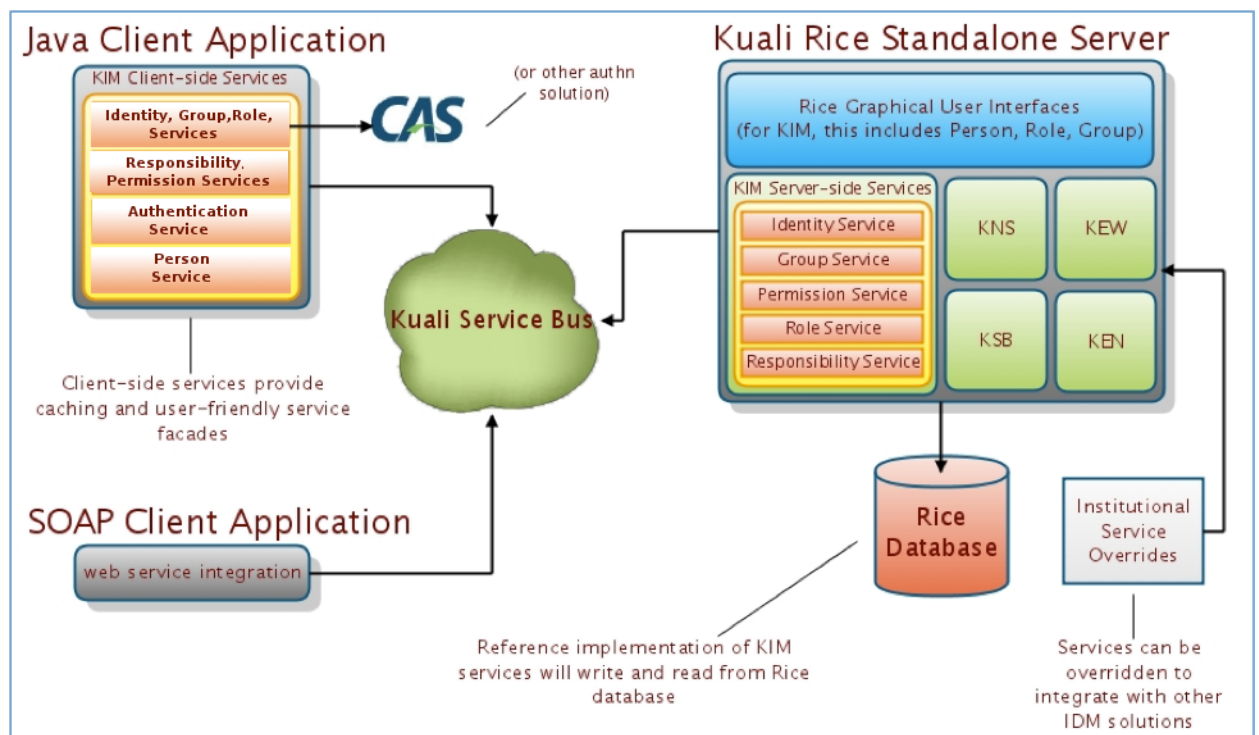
Java Client Application

KIM Client-side Services

Identity, Group,Role, Services

Responsibility, Permission Services

Authentication Service

Person Service

CAS

(or other authn solution)

Client-side services provide caching and user-friendly service facades

Kuali Service Bus

Kuali Rice Standalone Server

Rice Graphical User Interfaces (for KIM, this includes Person, Role, Group)

KIM Server-side Services

Identity Service

Group Service

Permission Service

Role Service

Responsibility Service

KNS

KEW

KSB

KEN

SOAP Client Application

web service integration

Rice Database

Institutional Service Overrides

Reference implementation of KIM services will write and read from Rice database

Services can be overridden to integrate with other IDM solutions